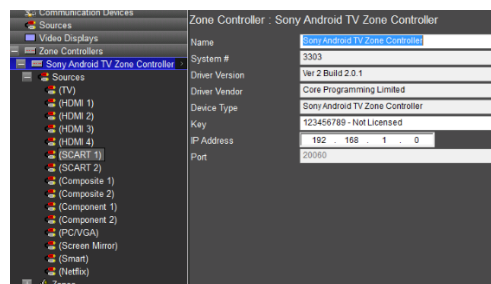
Communication Devices
Sources
Video Displays
Zone Controllers
Sony Android TV Zone Controller
Sources
(TV)
(HDMI 1)
(HDMI 2)
(HDMI 3)
(HDMI 4)
(SCART 1)
(SCART 2)
(Composite 1)
(Composite 2)
(Component 1)
(Component 2)
(PC/VGA)
(Screen Mirror)
(Smart)
(Netflix)
Zones

Zone Controller : Sony Android TV Zone Controller

| | |
|---|---|
| Name | Sony Android TV Zone Controller |
| System # | 3303 |
| Driver Version | Ver 2 Build 2.0.1 |
| Driver Vendor | Core Programming Limited |
| Device Type | Sony Android TV Zone Controller |
| Key | 123456789 - Not Licensed |
| IP Address | 192 . 168 . 1 . 0 |
| Port | 20060 |